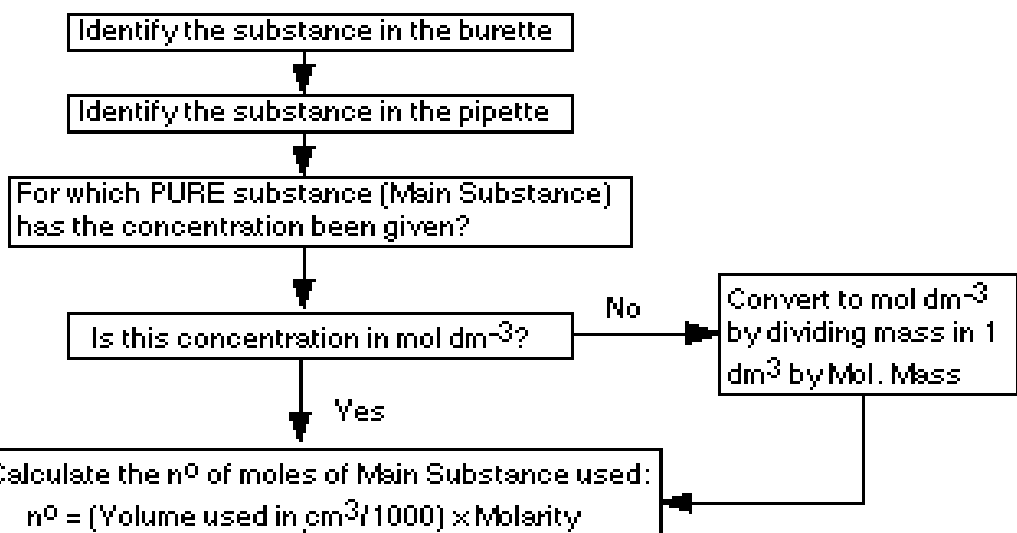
Identify the substance in the burette

Identify the substance in the pipette

For which PURE substance (Main Substance) has the concentration been given?

Is this concentration in mol dm$^{-3}$?

No

Convert to mol dm$^{-3}$ by dividing mass in 1 dm$^{3}$ by Mol. Mass

Yes

alculate the n$^{o}$ of moles of Main Substance used:
n$^{o}$ = (Volume used in cm$^{3}$/1000) × Molarity